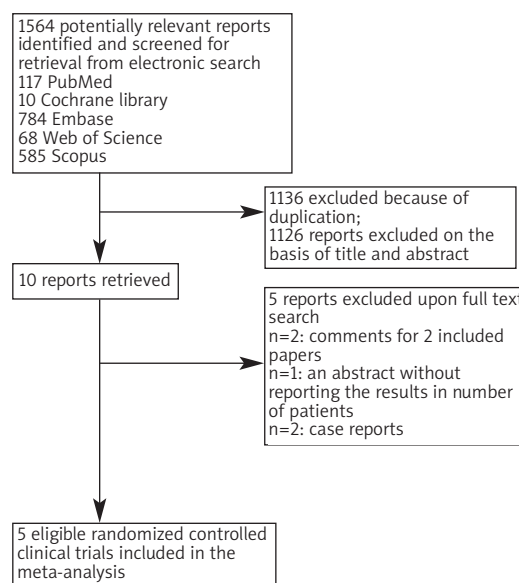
1564 potentially relevant reports identified and screened for retrieval from electronic search
117 PubMed
10 Cochrane library
784 Embase
68 Web of Science
585 Scopus

1136 excluded because of duplication;
1126 reports excluded on the basis of title and abstract

10 reports retrieved

5 reports excluded upon full text search
n=2: comments for 2 included papers
n=1: an abstract without reporting the results in number of patients
n=2: case reports

5 eligible randomized controlled clinical trials included in the meta-analysis